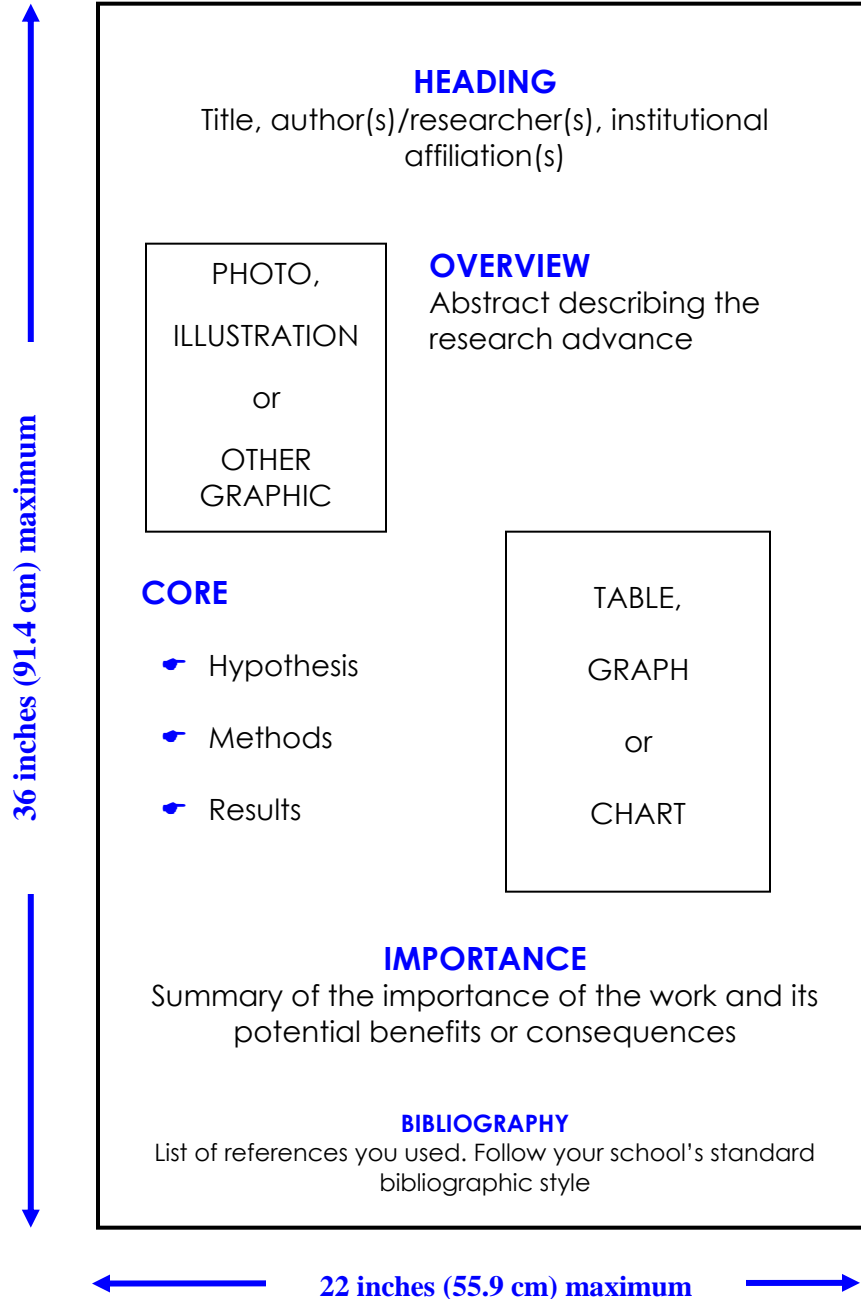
36 inches (91.4 cm) maximum

HEADING
Title, author(s)/researcher(s), institutional affiliation(s)

PHOTO,
ILLUSTRATION
or
OTHER GRAPHIC

OVERVIEW
Abstract describing the research advance

CORE
- Hypothesis
- Methods
- Results

TABLE,
GRAPH
or
CHART

IMPORTANCE
Summary of the importance of the work and its potential benefits or consequences

BIBLIOGRAPHY
List of references you used. Follow your school's standard bibliographic style

22 inches (55.9 cm) maximum